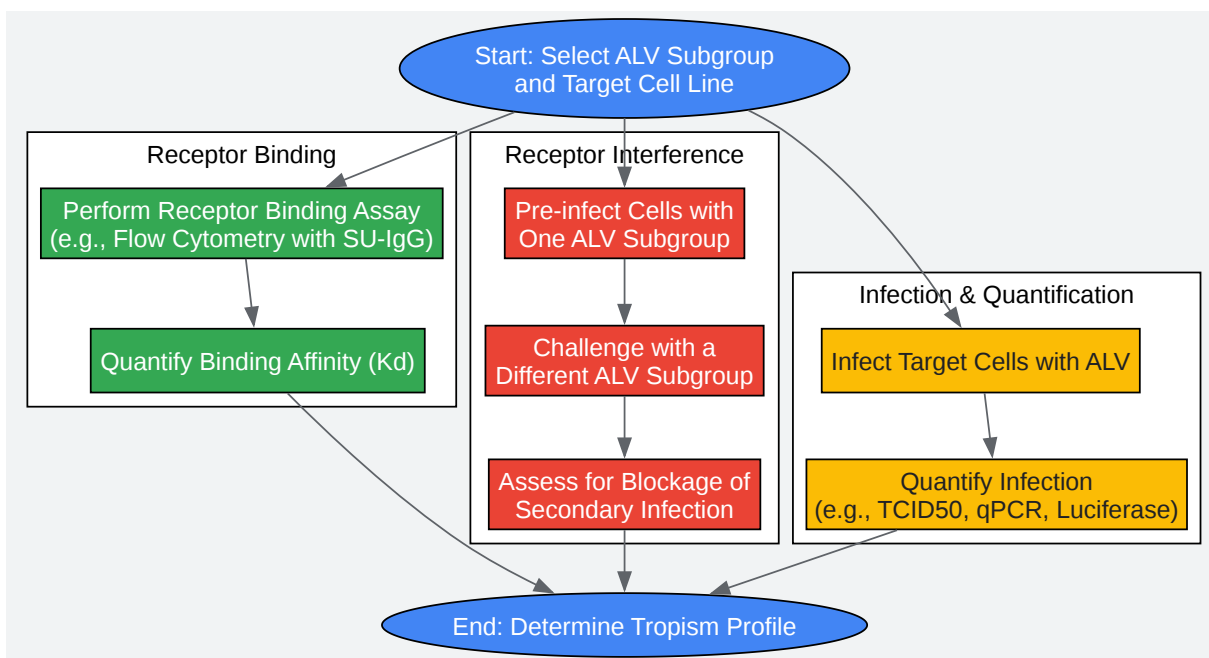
Start: Select ALV Subgroup and Target Cell Line

Receptor Binding

Perform Receptor Binding Assay (e.g., Flow Cytometry with SU-IgG)

Quantify Binding Affinity (Kd)

Receptor Interference

Pre-infect Cells with One ALV Subgroup

Challenge with a Different ALV Subgroup

Assess for Blockage of Secondary Infection

Infection & Quantification

Infect Target Cells with ALV

Quantify Infection (e.g., TCID50, qPCR, Luciferase)

End: Determine Tropism Profile